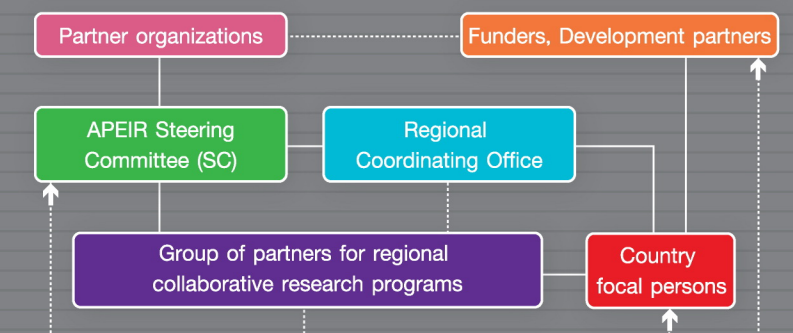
Partner organizations

Funders, Development partners

APEIR Steering Committee (SC)

Regional Coordinating Office

Group of partners for regional collaborative research programs

Country focal persons